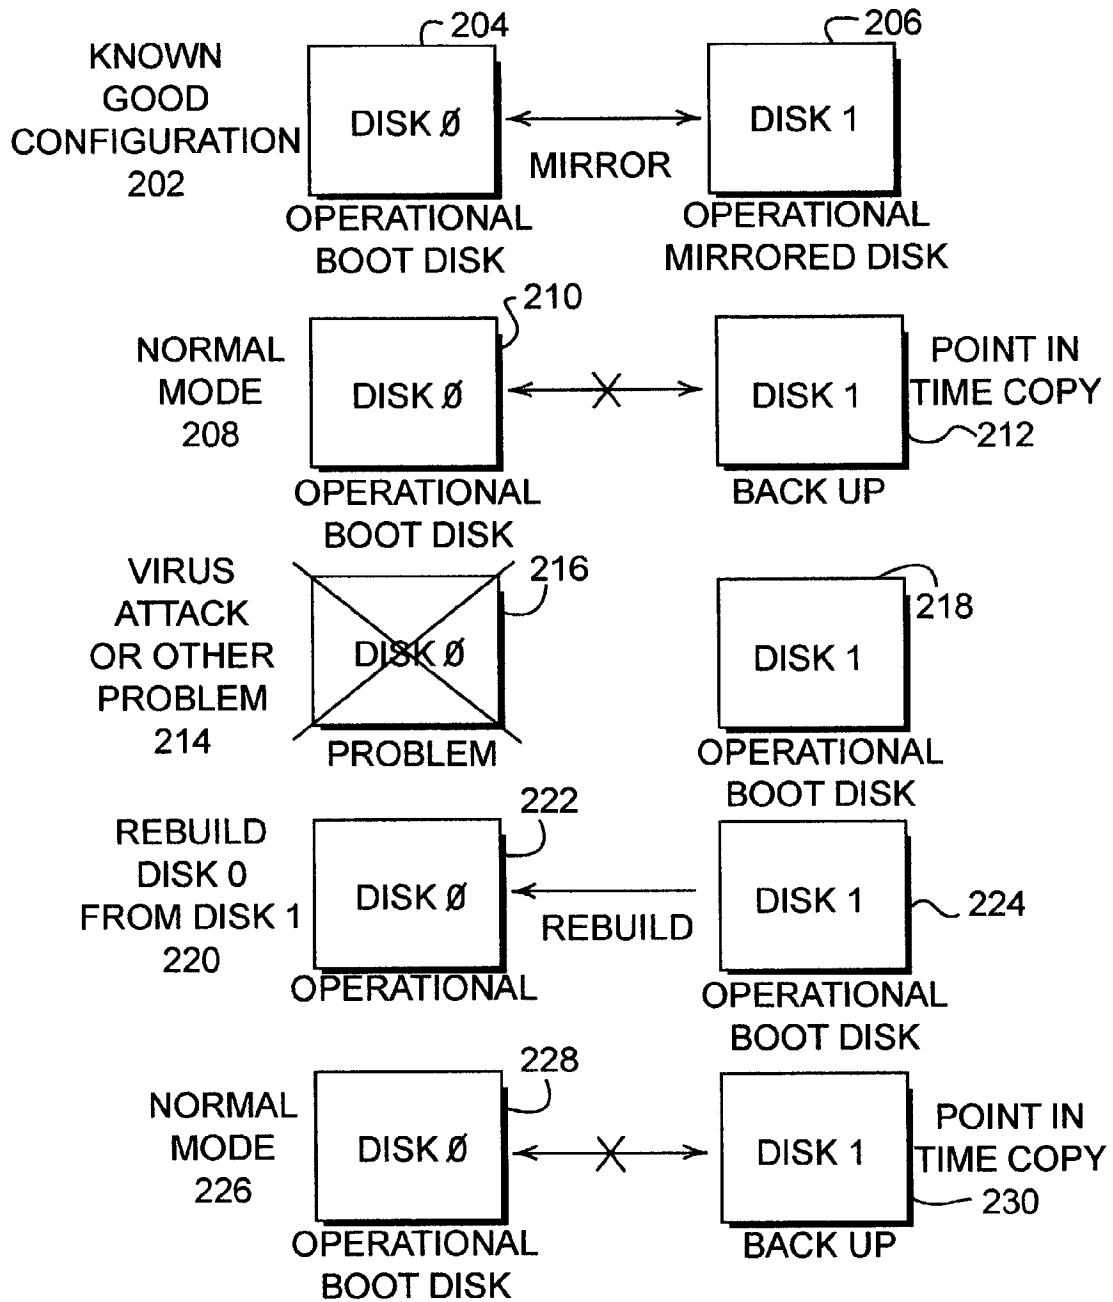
KNOWN GOOD CONFIGURATION 202

204

DISK Ø

OPERATIONAL BOOT DISK

MIRROR

206

DISK 1

OPERATIONAL MIRRORED DISK

NORMAL MODE 208

210

DISK Ø

OPERATIONAL BOOT DISK

DISK 1

BACK UP

POINT IN TIME COPY

212

VIRUS ATTACK OR OTHER PROBLEM 214

216

DISK Ø

PROBLEM

218

DISK 1

OPERATIONAL BOOT DISK

REBUILD DISK 0 FROM DISK 1 220

222

DISK Ø

OPERATIONAL

REBUILD

DISK 1

224

OPERATIONAL BOOT DISK

NORMAL MODE 226

228

DISK Ø

OPERATIONAL BOOT DISK

DISK 1

BACK UP

POINT IN TIME COPY

230